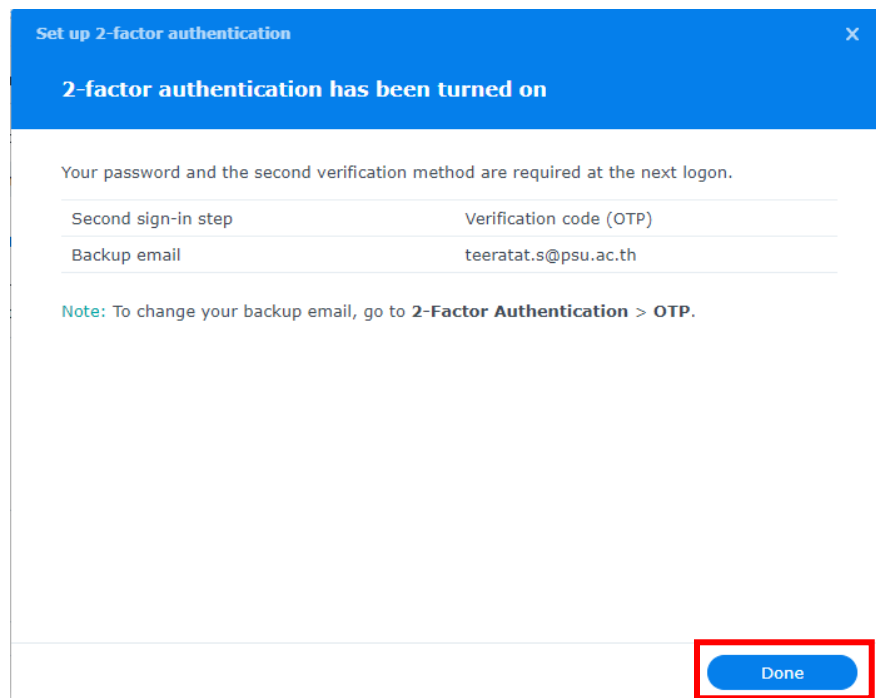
Set up 2-factor authentication

×

2-factor authentication has been turned on

Your password and the second verification method are required at the next logon.

| | |
|---|---|
| Second sign-in step | Verification code (OTP) |
| Backup email | teeratat.s@psu.ac.th |

Note: To change your backup email, go to **2-Factor Authentication** > **OTP**.

Done